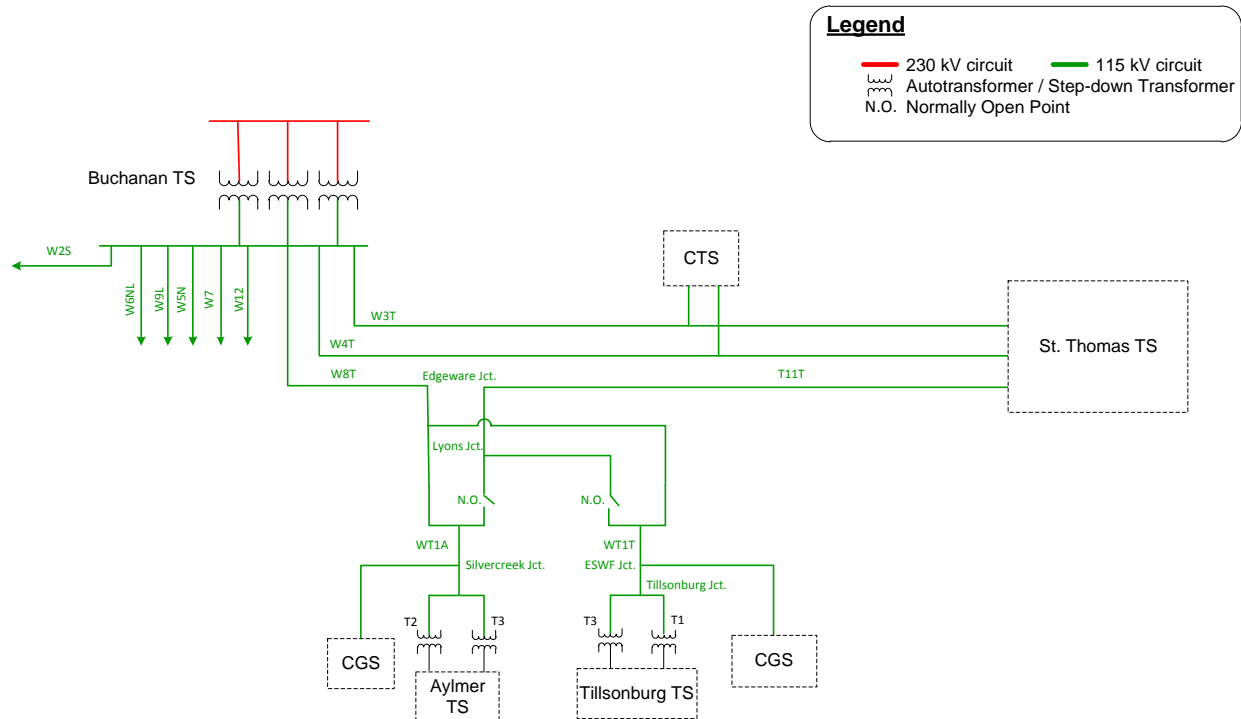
Legend
230 kV circuit
115 kV circuit
Autotransformer / Step-down Transformer
N.O. Normally Open Point

Buchanan TS

W2S
W6NL
W9L
W5N
W7
W12

CTS

W3T
W4T
St. Thomas TS
W8T
Edgeware Jct.
T11T

Lyons Jct.
N.O.
N.O.

WT1A
Silvercreek Jct.
WT1T
ESWF Jct.
Tillsonburg Jct.

T2
T3
T3
T1

CGS
Aylmer TS
Tillsonburg TS
CGS